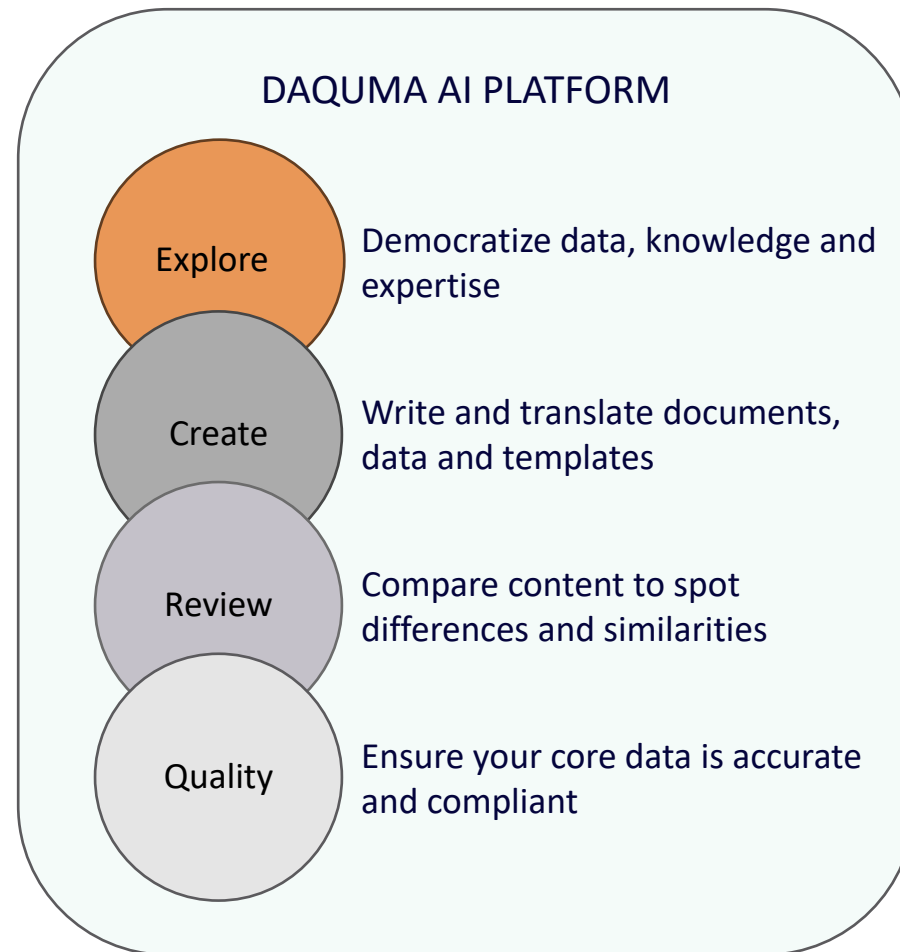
DAQUMA AI PLATFORM

Explore

Democratize data, knowledge and expertise

Create

Write and translate documents, data and templates

Review

Compare content to spot differences and similarities

Quality

Ensure your core data is accurate and compliant